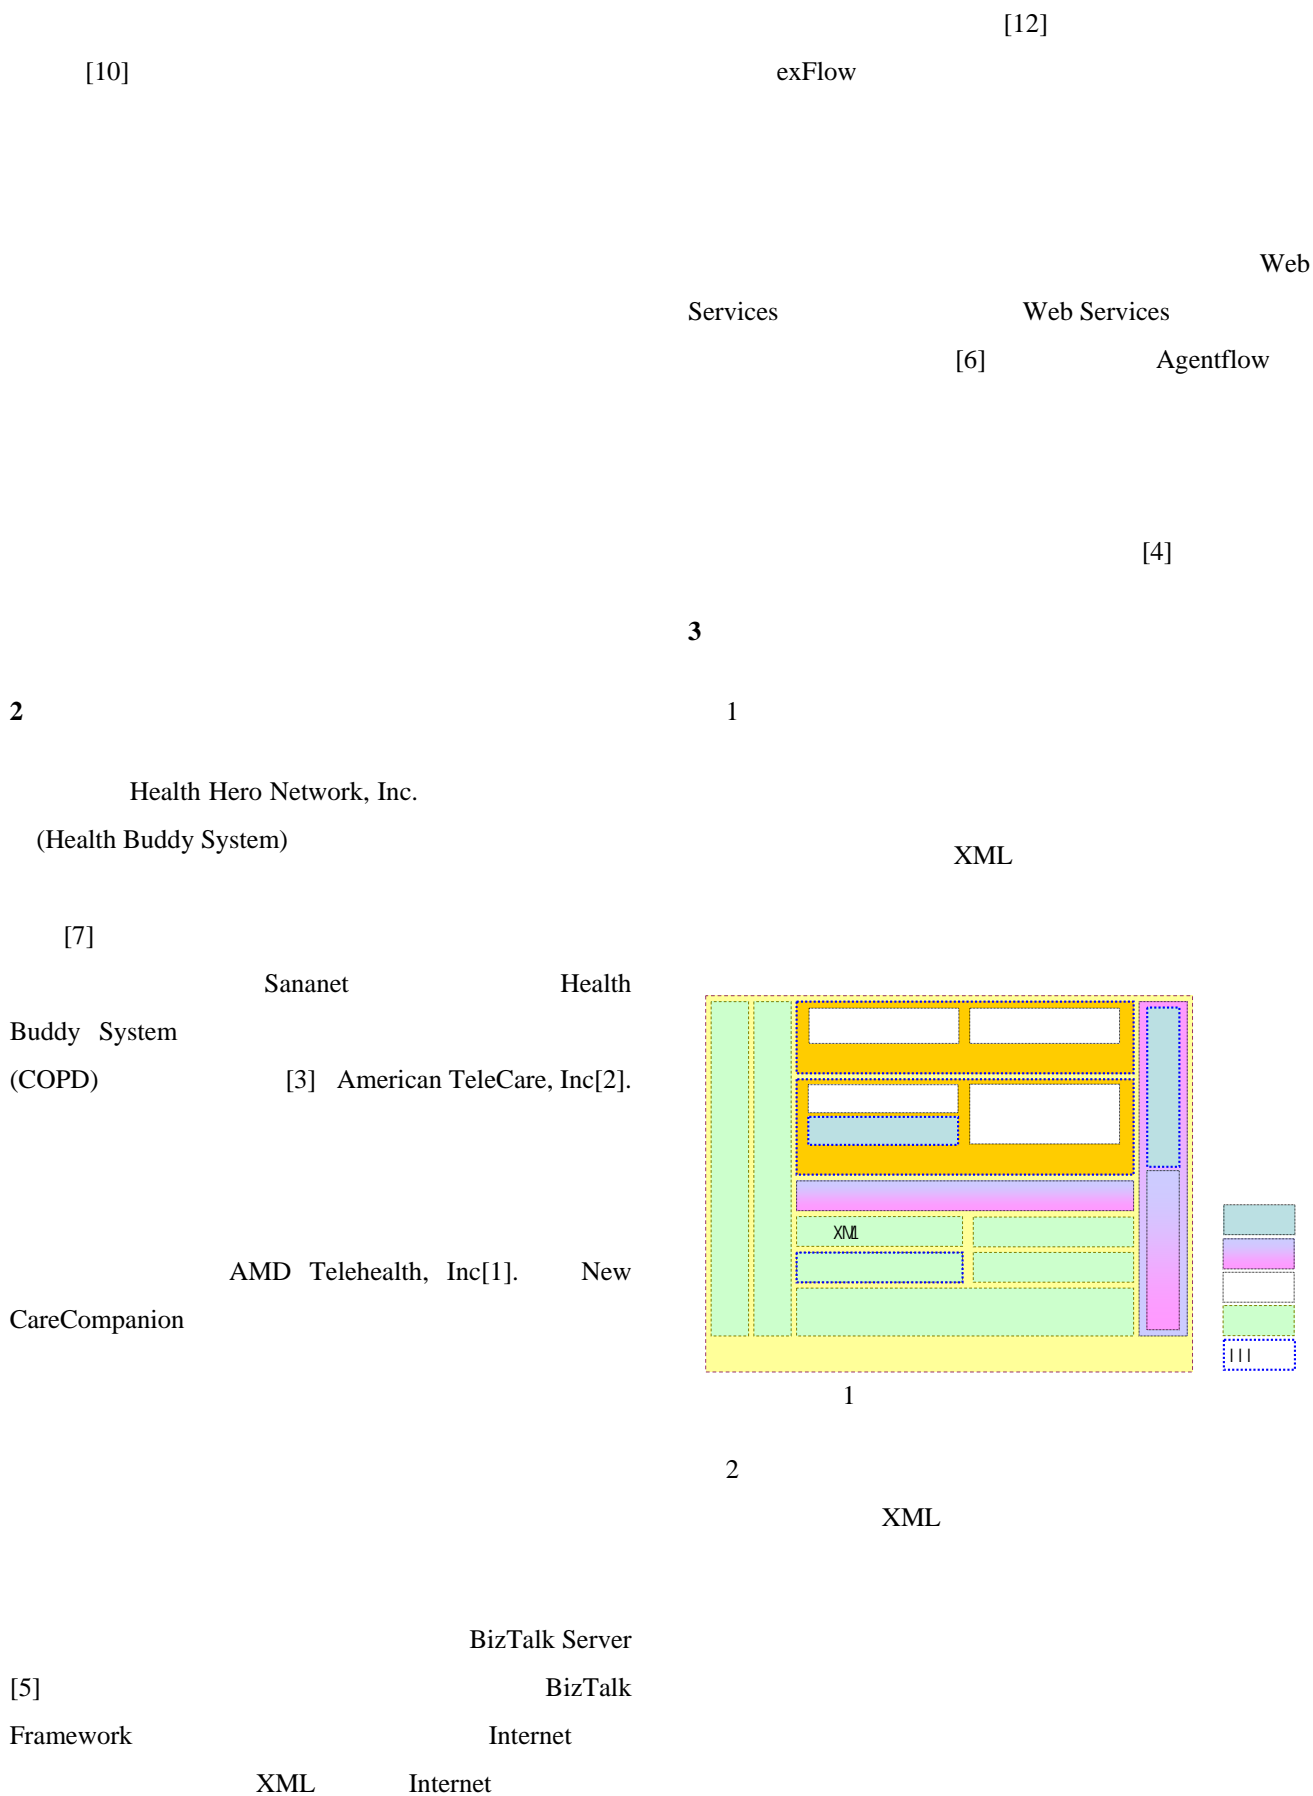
[10]

2

Health Hero Network, Inc. (Health Buddy System)

[7]

Sananet Health Buddy System (COPD) [3] American TeleCare, Inc[2].

AMD Telehealth, Inc[1]. New CareCompanion

BizTalk Server [5] BizTalk Framework Internet XML Internet

[12]

exFlow

Web Services Web Services [6] Agentflow

[4]

3

1

XML

XML

III

1

2

XML